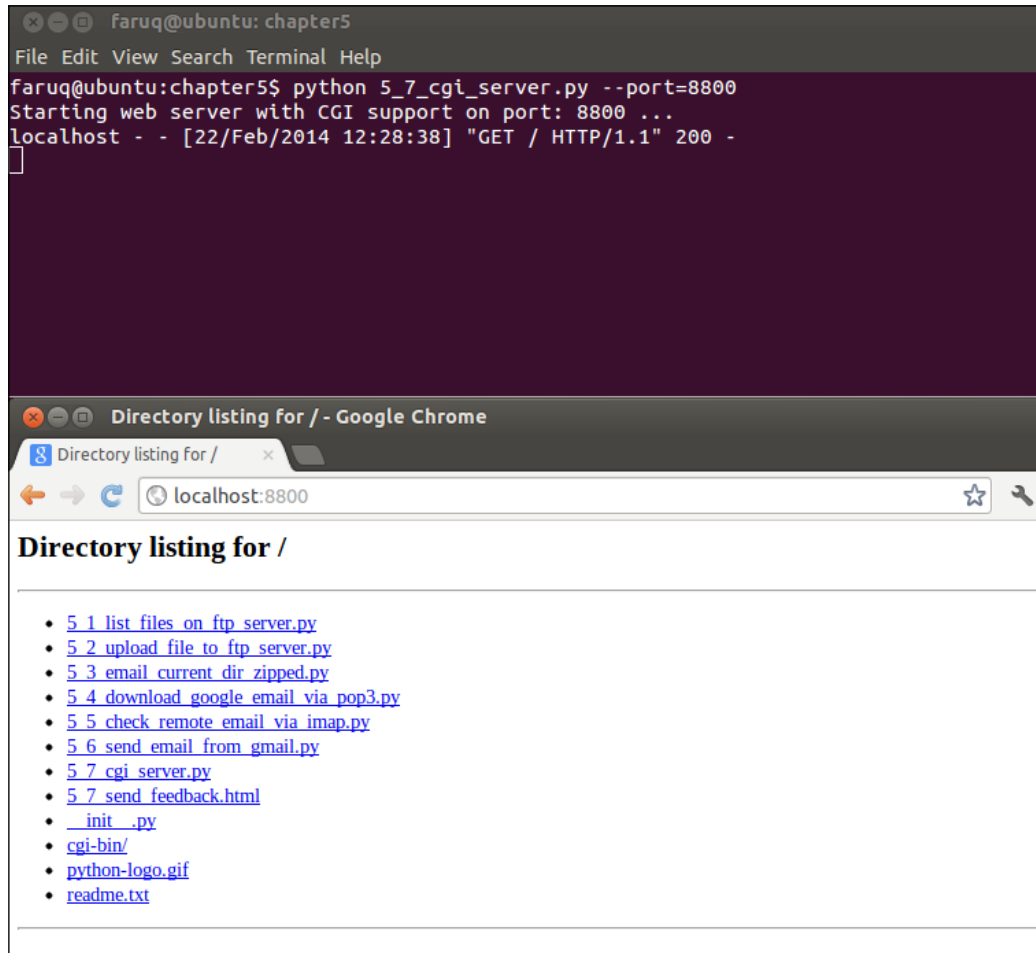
faruq@ubuntu: chapter5

File Edit View Search Terminal Help

faruq@ubuntu:chapter5$ python 5_7_cgi_server.py --port=8800
Starting web server with CGI support on port: 8800 ...
localhost - - [22/Feb/2014 12:28:38] "GET / HTTP/1.1" 200 -

Directory listing for / - Google Chrome

Directory listing for /

localhost:8800

Directory listing for /

- 5_1_list_files_on_ftp_server.py
- 5_2_upload_file_to_ftp_server.py
- 5_3_email_current_dir_zipped.py
- 5_4_download_google_email_via_pop3.py
- 5_5_check_remote_email_via_imap.py
- 5_6_send_email_from_gmail.py
- 5_7_cgi_server.py
- 5_7_send_feedback.html
- __init__.py
- cgi-bin/
- python-logo.gif
- readme.txt